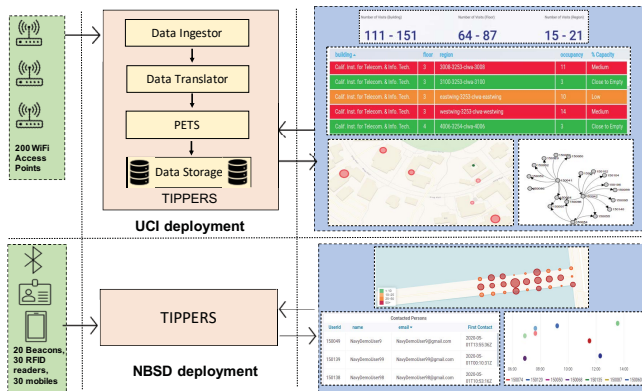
200 WiFi Access Points

Data Ingestor

Data Translator

PETS

Data Storage

TIPPERS

UCI deployment

Number of Visits (Building) 111 - 151

Number of Visits (Floor) 64 - 87

Number of Visits (Region) 15 - 21

| building | floor | region | occupancy | % Capacity |
|---|---|---|---|---|
| Calif. Inst. for Telecom. & Info. Tech | 3 | 3008-3253-clwa-3008 | 11 | Medium |
| Calif. Inst. for Telecom. & Info. Tech | 3 | 3100-3253-clwa-3100 | 3 | Close to Empty |
| Calif. Inst. for Telecom. & Info. Tech | 3 | westwing-3253-clwa-westwing | 10 | Low |
| Calif. Inst. for Telecom. & Info. Tech | 3 | westwing-3253-clwa-westwing | 14 | Medium |
| Calif. Inst. for Telecom. & Info. Tech | 4 | 4000-3254-clwa-4000 | 3 | Close to Empty |

20 Beacons, 30 RFID readers, 30 mobiles

TIPPERS

NBSD deployment

Contacted Persons

| UserId | name | email | First Contact |
|---|---|---|---|
| 150048 | NavyDemoUser9 | NavyDemoUser9@gmail.com | 2020-05-31T15:55:36Z |
| 150139 | NavyDemoUser99 | NavyDemoUser99@gmail.com | 2020-05-31T00:10:37Z |
| 150138 | NavyDemoUser98 | NavyDemoUser98@gmail.com | 2020-05-31T00:52:19Z |